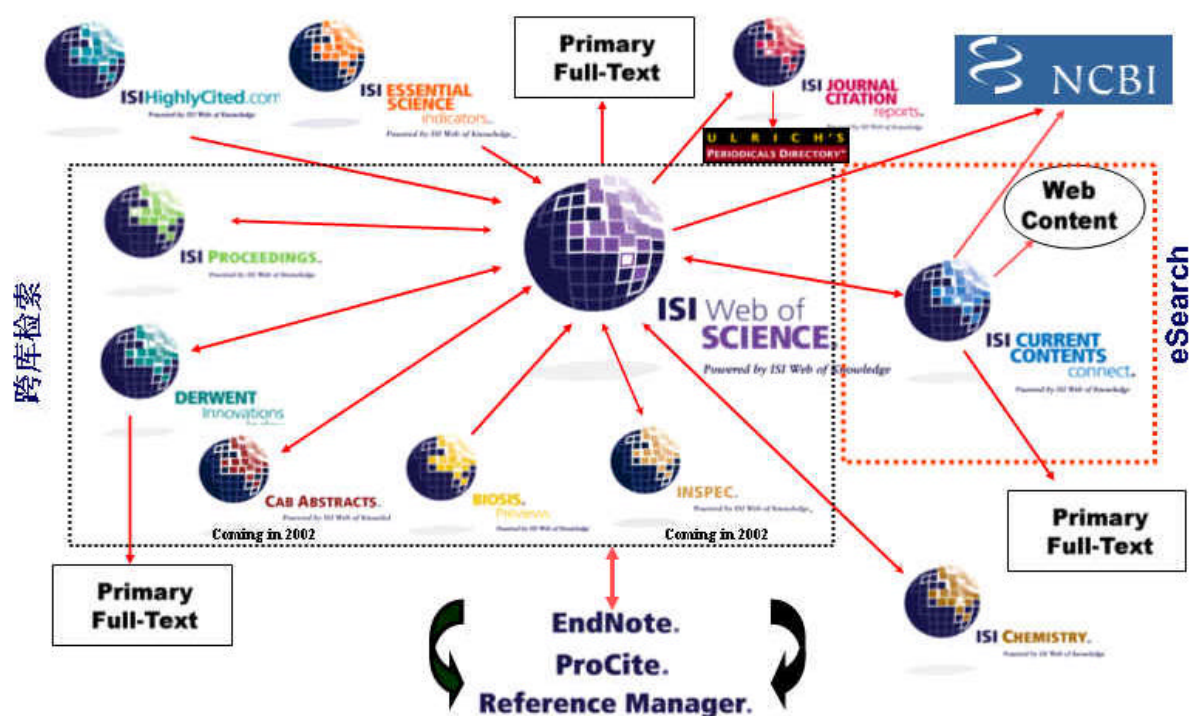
ISIHighlyCited.com
Powered by ISI Web of Knowledge

ISI ESSENTIAL SCIENCE indicators.
Powered by ISI Web of Knowledge

Primary Full-Text

ISI JOURNAL CITATION reports.
Powered by ISI Web of Knowledge

ULRICH'S PERIODICALS DIRECTORY

NCBI

Web Content

ISI PROCEEDINGS.
Powered by ISI Web of Knowledge

ISI Web of SCIENCE.
Powered by ISI Web of Knowledge

跨库检索

ISI CURRENT CONTENTS connect.
Powered by ISI Web of Knowledge

eSearch

DERWENT Innovations

CAB ABSTRACTS.
Powered by ISI Web of Knowledge

BIOSIS Previews.
Powered by ISI Web of Knowledge

INSPEC.
Powered by ISI Web of Knowledge

Coming in 2002

Coming in 2002

Primary Full-Text

Primary Full-Text

ISI CHEMISTRY.
Powered by ISI Web of Knowledge

EndNote.
ProCite.
Reference Manager.